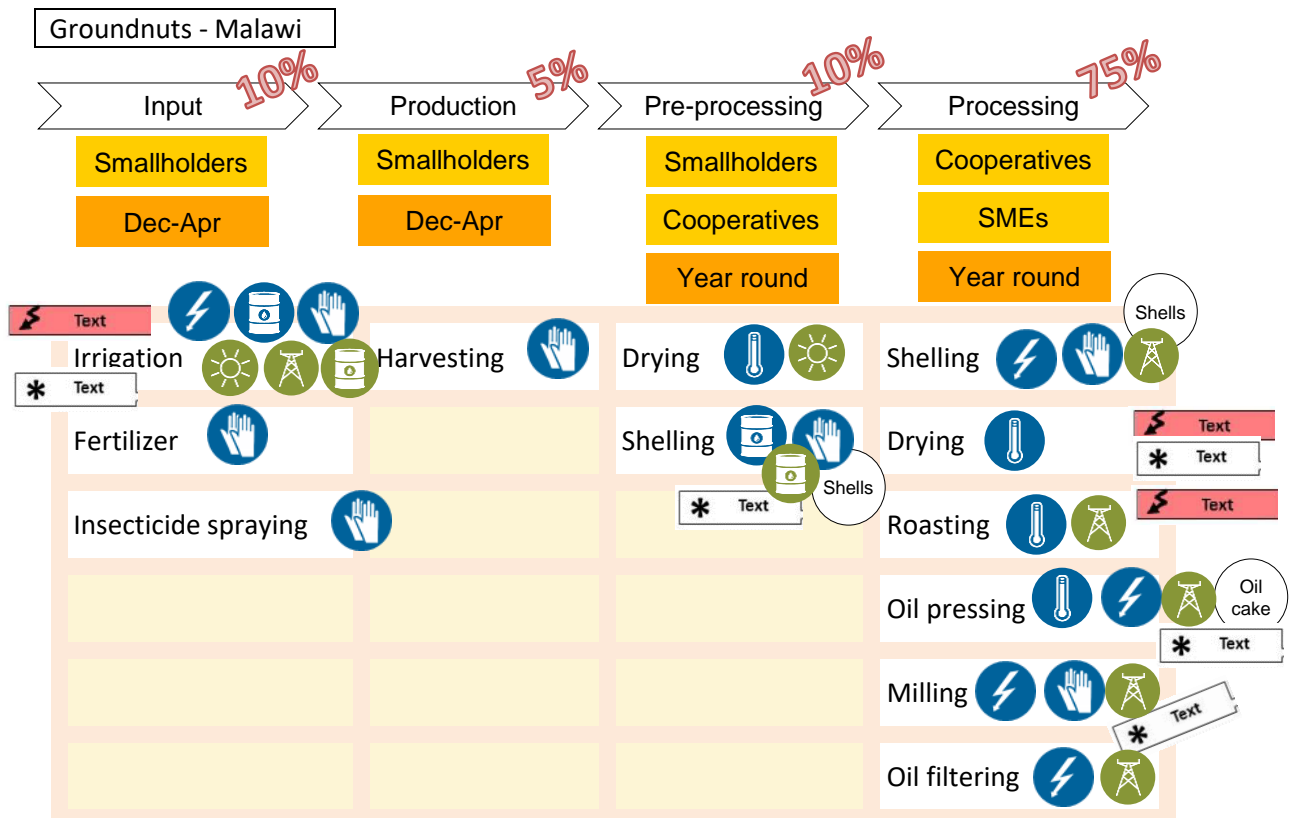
Groundnuts - Malawi

Input 10%

Production 5%

Pre-processing 10%

Processing 75%

Smallholders

Dec-Apr

Smallholders

Dec-Apr

Smallholders

Cooperatives

Year round

Cooperatives

SMEs

Year round

Text

Irrigation

Text

Fertilizer

Insecticide spraying

Harvesting

Drying

Shelling

Shells

Text

Shells

Shelling

Drying

Roasting

Oil pressing

Oil cake

Milling

Oil filtering

Text

Text

Text

Text

Text